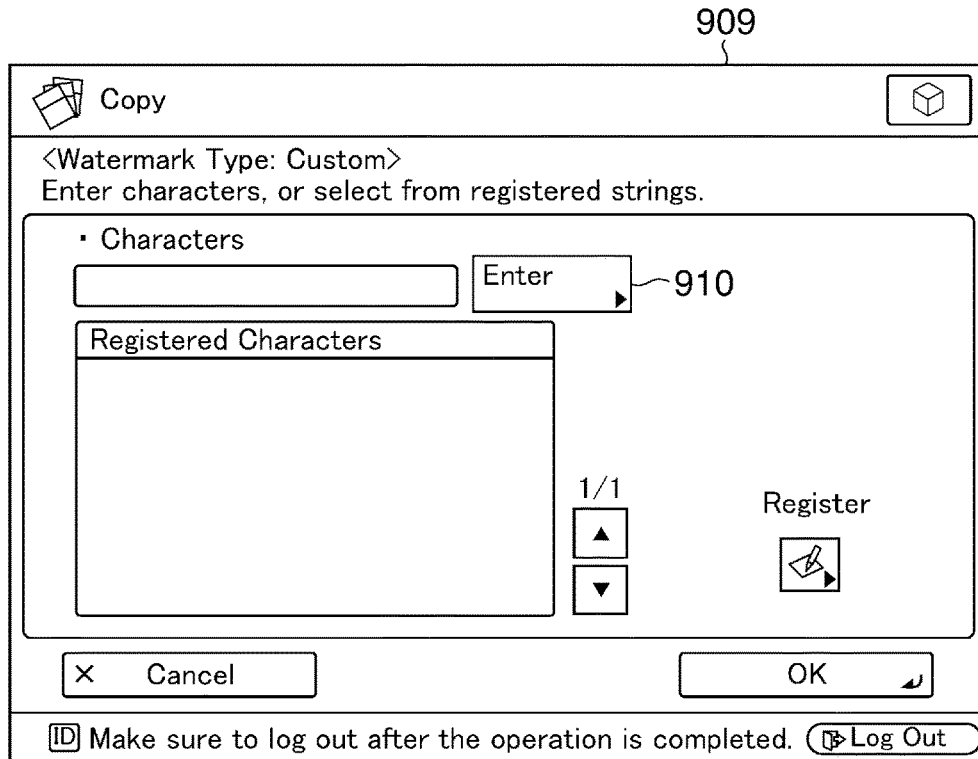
909

Copy

<Watermark Type: Custom>
Enter characters, or select from registered strings.

・Characters

Enter

910

Registered Characters

1/1

Register

× Cancel

OK

ID Make sure to log out after the operation is completed. Log Out